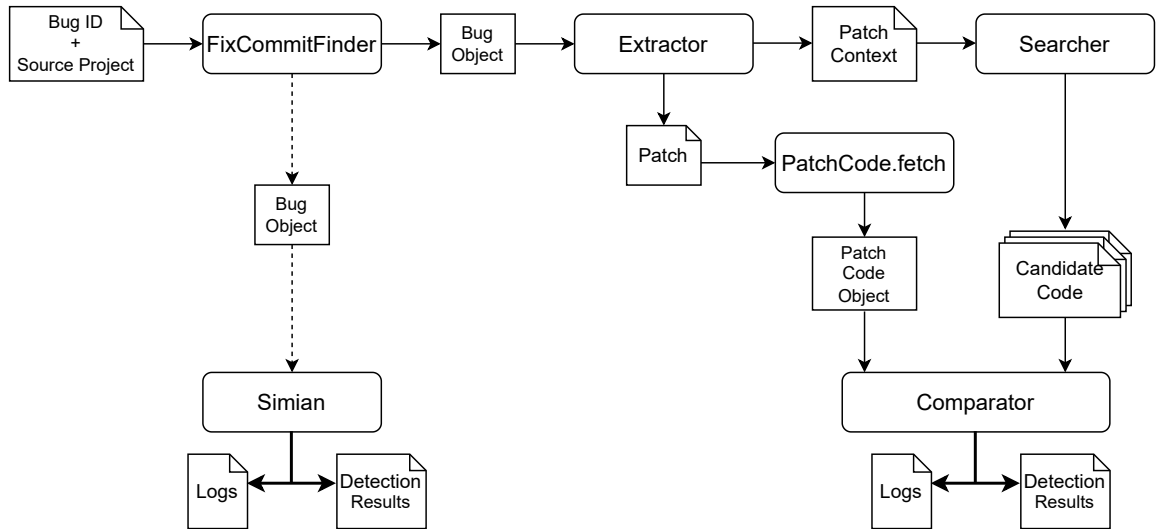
Bug ID
+
Source Project

FixCommitFinder

Bug Object

Extractor

Patch Context

Searcher

Patch

PatchCode.fetch

Bug Object

Patch Code Object

Candidate Code

Simian

Comparator

Logs

Detection Results

Logs

Detection Results